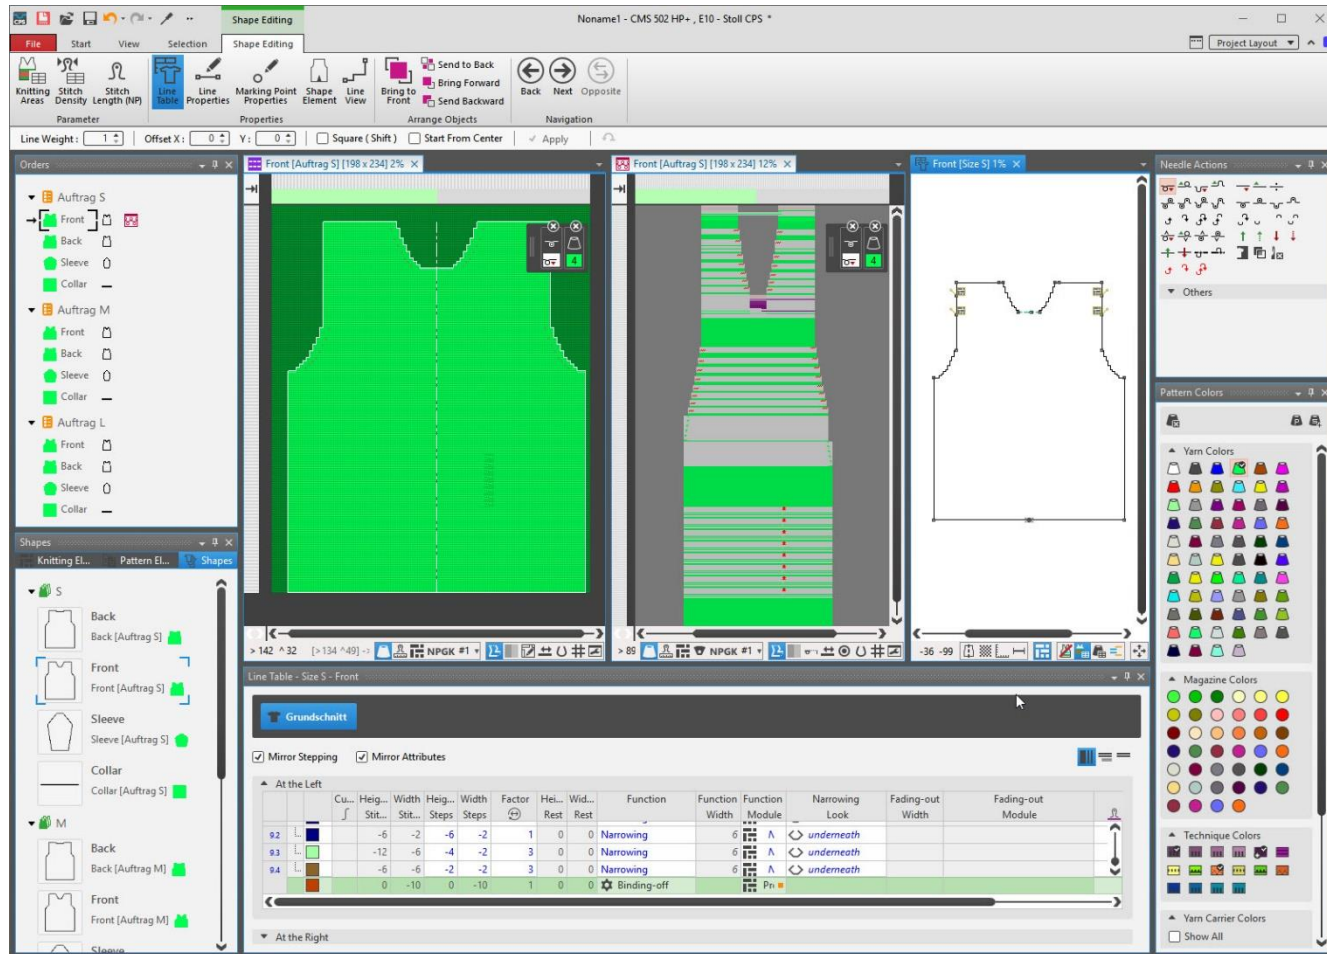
Shape Editing

Noname1 - CMS 502 HP+ , E10 - Stoll CPS *

File Start View Selection Shape Editing

Project Layout

Knitting Areas Stitch Density Stitch Length (NP) Line Table Line Properties Marking Point Properties Shape Element Line View Bring to Front Send to Back Bring Forward Send Backward Back Next Opposite

Parameter Properties Arrange Objects Navigation

Line Weight : 1 Offset X : 0 Y : 0 Square ( Shift ) Start From Center Apply

Orders

Auftrag S
Front
Back
Sleeve
Collar
Auftrag M
Front
Back
Sleeve
Collar
Auftrag L
Front
Back
Sleeve
Collar

Front [Auftrag S] [198 x 234] 2%
Front [Auftrag S] [198 x 234] 12%
Front [Size S] 1%

Needle Actions

Others

Pattern Colors

Yarn Colors

Magazine Colors

Technique Colors

Yarn Carrier Colors

Show All

Shapes

Knitting El... Pattern El... Shapes

S
Back
Back [Auftrag S]
Front
Front [Auftrag S]
Sleeve
Sleeve [Auftrag S]
Collar
Collar [Auftrag S]
M
Back
Back [Auftrag M]
Front
Front [Auftrag M]
Sleeve

> 142 ^32 [> 134 ^49] NPGK #1
> 89 NPGK #1
-36 -99

Line Table - Size S - Front

Grundschnitt

Mirror Stepping Mirror Attributes

At the Left

| | Cu... | Heig... Stit... | Width Stit... | Heig... Steps | Width Steps | Factor | Hei... Rest | Wid... Rest | Function | Function Width | Function Module | Narrowing Look | Fading-out Width | Fading-out Module |
|---|---|---|---|---|---|---|---|---|---|---|---|---|---|---|
| 92 | | -6 | -2 | -6 | -2 | 1 | 0 | 0 | Narrowing | 6 | Λ | underneath | | |
| 93 | | -12 | -6 | -4 | -2 | 3 | 0 | 0 | Narrowing | 6 | Λ | underneath | | |
| 94 | | -6 | -6 | -2 | -2 | 3 | 0 | 0 | Narrowing | 6 | Λ | underneath | | |
| | | 0 | -10 | 0 | -10 | 1 | 0 | 0 | Binding-off | | Pr | | | |

At the Right